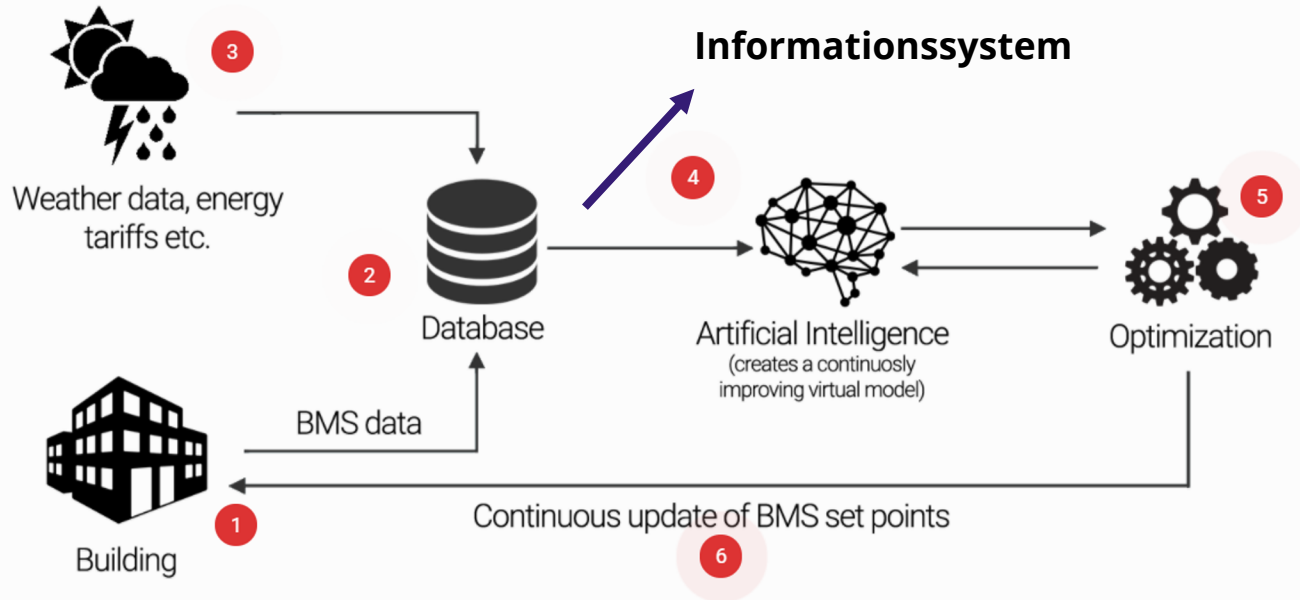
3

Weather data, energy tariffs etc.

Informationssystem

4

2

Database

Artificial Intelligence
(creates a continuosly improving virtual model)

5

Optimization

BMS data

1

Building

Continuous update of BMS set points

6